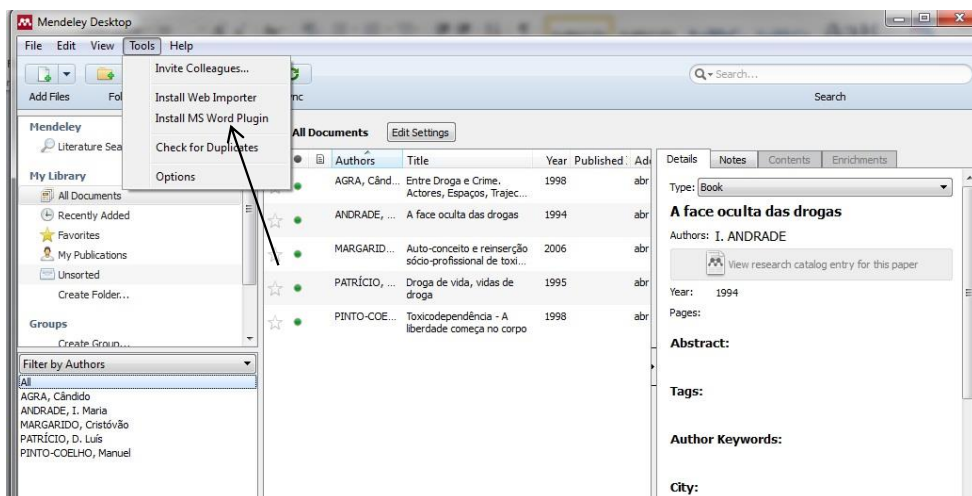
Mendeley Desktop

File Edit View Tools Help

Invite Colleagues...
Install Web Importer
Install MS Word Plugin
Check for Duplicates
Options

Add Files Fol nc

Search...
Search

Mendeley
Literature Sea

My Library
All Documents
Recently Added
Favorites
My Publications
Unsorted
Create Folder...

Groups
Create Group...

Filter by Authors
All
AGRA, Cândido
ANDRADE, I. Maria
MARGARIDO, Cristóvão
PATRÍCIO, D. Luís
PINTO-COELHO, Manuel

All Documents Edit Settings

| Authors | Title | Year | Published | Ad |
|---|---|---|---|---|
| AGRA, Când... | Entre Droga e Crime. Actores, Espaços, Trajec... | 1998 | | abr |
| ANDRADE, ... | A face oculta das drogas | 1994 | | abr |
| MARGARID... | Auto-conceito e reinserção sócio-profissional de toxi... | 2006 | | abr |
| PATRÍCIO, ... | Droga de vida, vidas de droga | 1995 | | abr |
| PINTO-COE... | Toxicodependência - A liberdade começa no corpo | 1998 | | abr |

Details Notes Contents Enrichments

Type: Book

A face oculta das drogas

Authors: I. ANDRADE

View research catalog entry for this paper

Year: 1994

Pages:

Abstract:

Tags:

Author Keywords:

City: